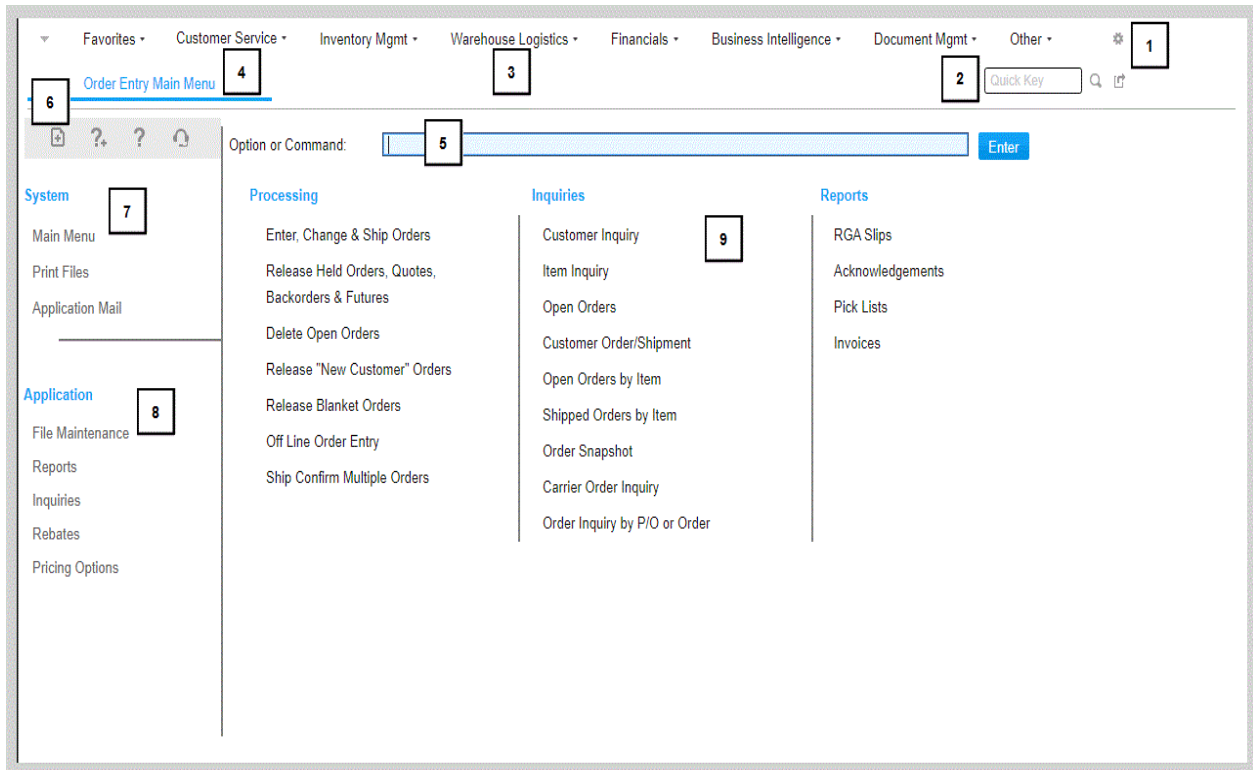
Favorites ▾ Customer Service ▾ Inventory Mgmt ▾ Warehouse Logistics ▾ Financials ▾ Business Intelligence ▾ Document Mgmt ▾ Other ▾

1

Order Entry Main Menu

4

3

2

Quick Key

6

Option or Command:

5

Enter

System

7

Main Menu

Print Files

Application Mail

Application

8

File Maintenance

Reports

Inquiries

Rebates

Pricing Options

Processing

Enter, Change & Ship Orders

Release Held Orders, Quotes, Backorders & Futures

Delete Open Orders

Release "New Customer" Orders

Release Blanket Orders

Off Line Order Entry

Ship Confirm Multiple Orders

Inquiries

Customer Inquiry

9

Item Inquiry

Open Orders

Customer Order/Shipment

Open Orders by Item

Shipped Orders by Item

Order Snapshot

Carrier Order Inquiry

Order Inquiry by P/O or Order

Reports

RGA Slips

Acknowledgements

Pick Lists

Invoices